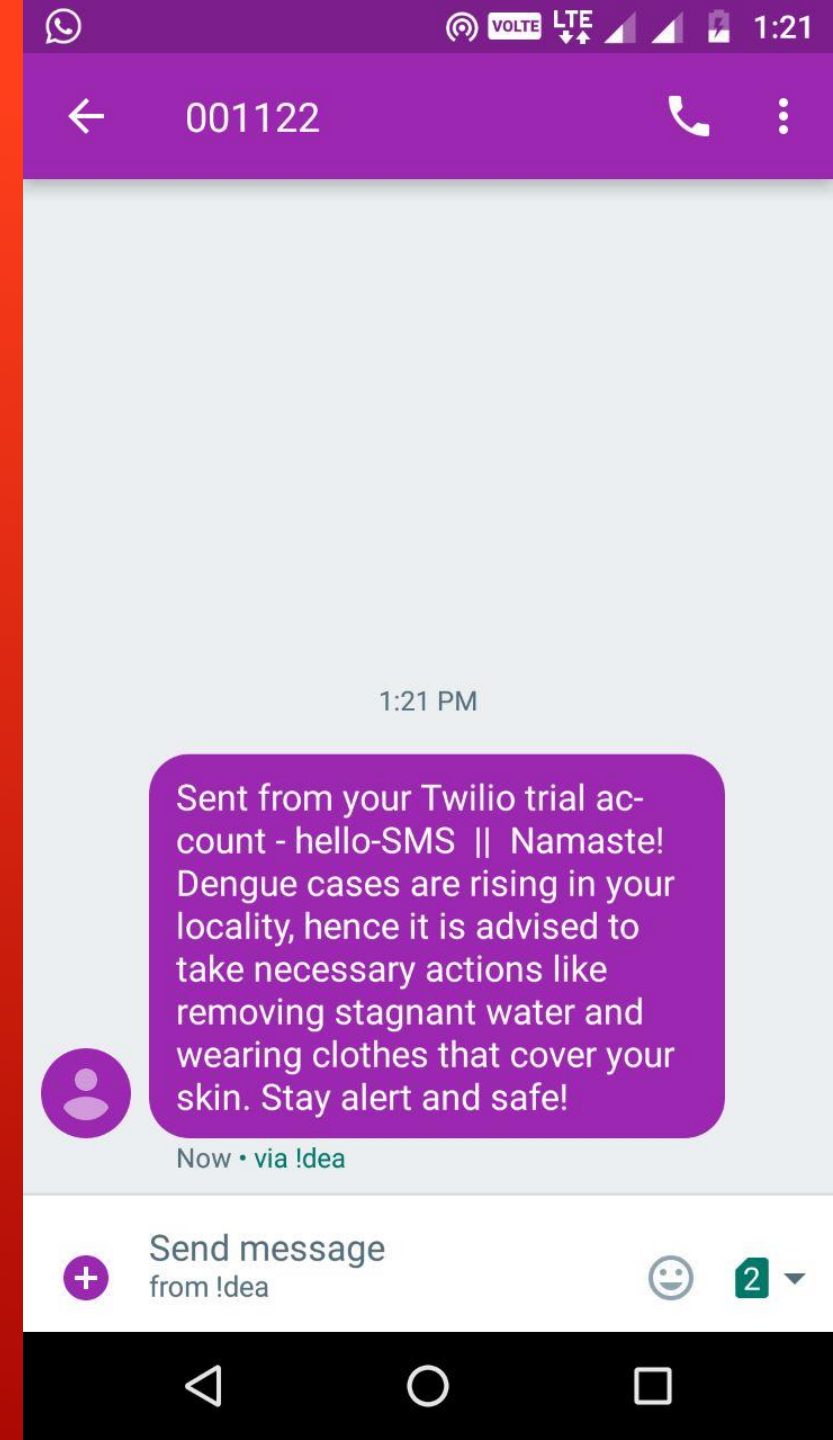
VOLTE LTE 1:21

001122

1:21 PM

Sent from your Twilio trial account - hello-SMS || Namaste! Dengue cases are rising in your locality, hence it is advised to take necessary actions like removing stagnant water and wearing clothes that cover your skin. Stay alert and safe!

Now • via !dea

Send message
from !dea

2